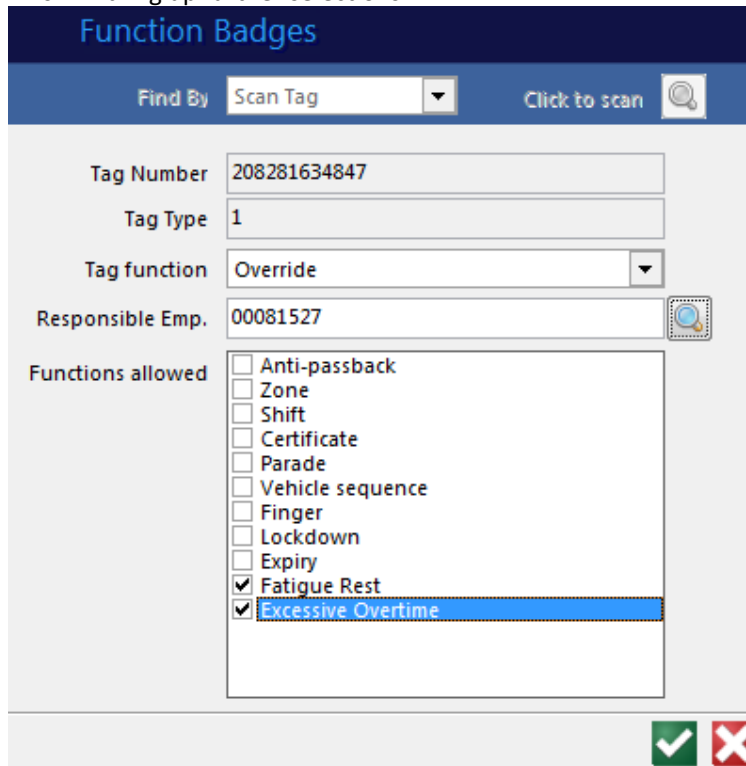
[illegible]

Function Badges

Find By Scan Tag

Click to scan

Tag Number 208281634847

Tag Type 1

Tag function Override

Responsible Emp. 00081527

Functions allowed

☐ Anti-passback
☐ Zone
☐ Shift
☐ Certificate
☐ Parade
☐ Vehicle sequence
☐ Finger
☐ Lockdown
☐ Expiry
☑ Fatigue Rest
☑ Excessive Overtime